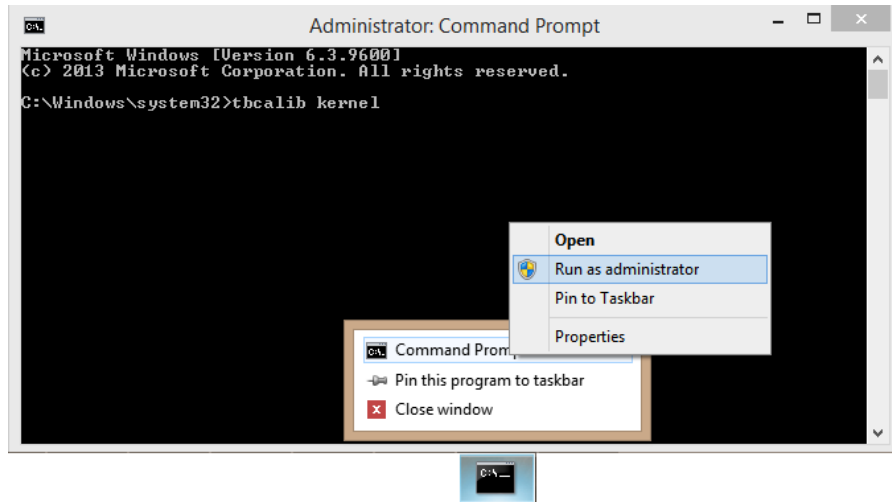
Administrator: Command Prompt

Microsoft Windows [Version 6.3.9600]
(c) 2013 Microsoft Corporation. All rights reserved.

C:\Windows\system32>tbcalib kernel

Open
Run as administrator
Pin to Taskbar
Properties

Command Promp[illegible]
Pin this program to taskbar
Close window